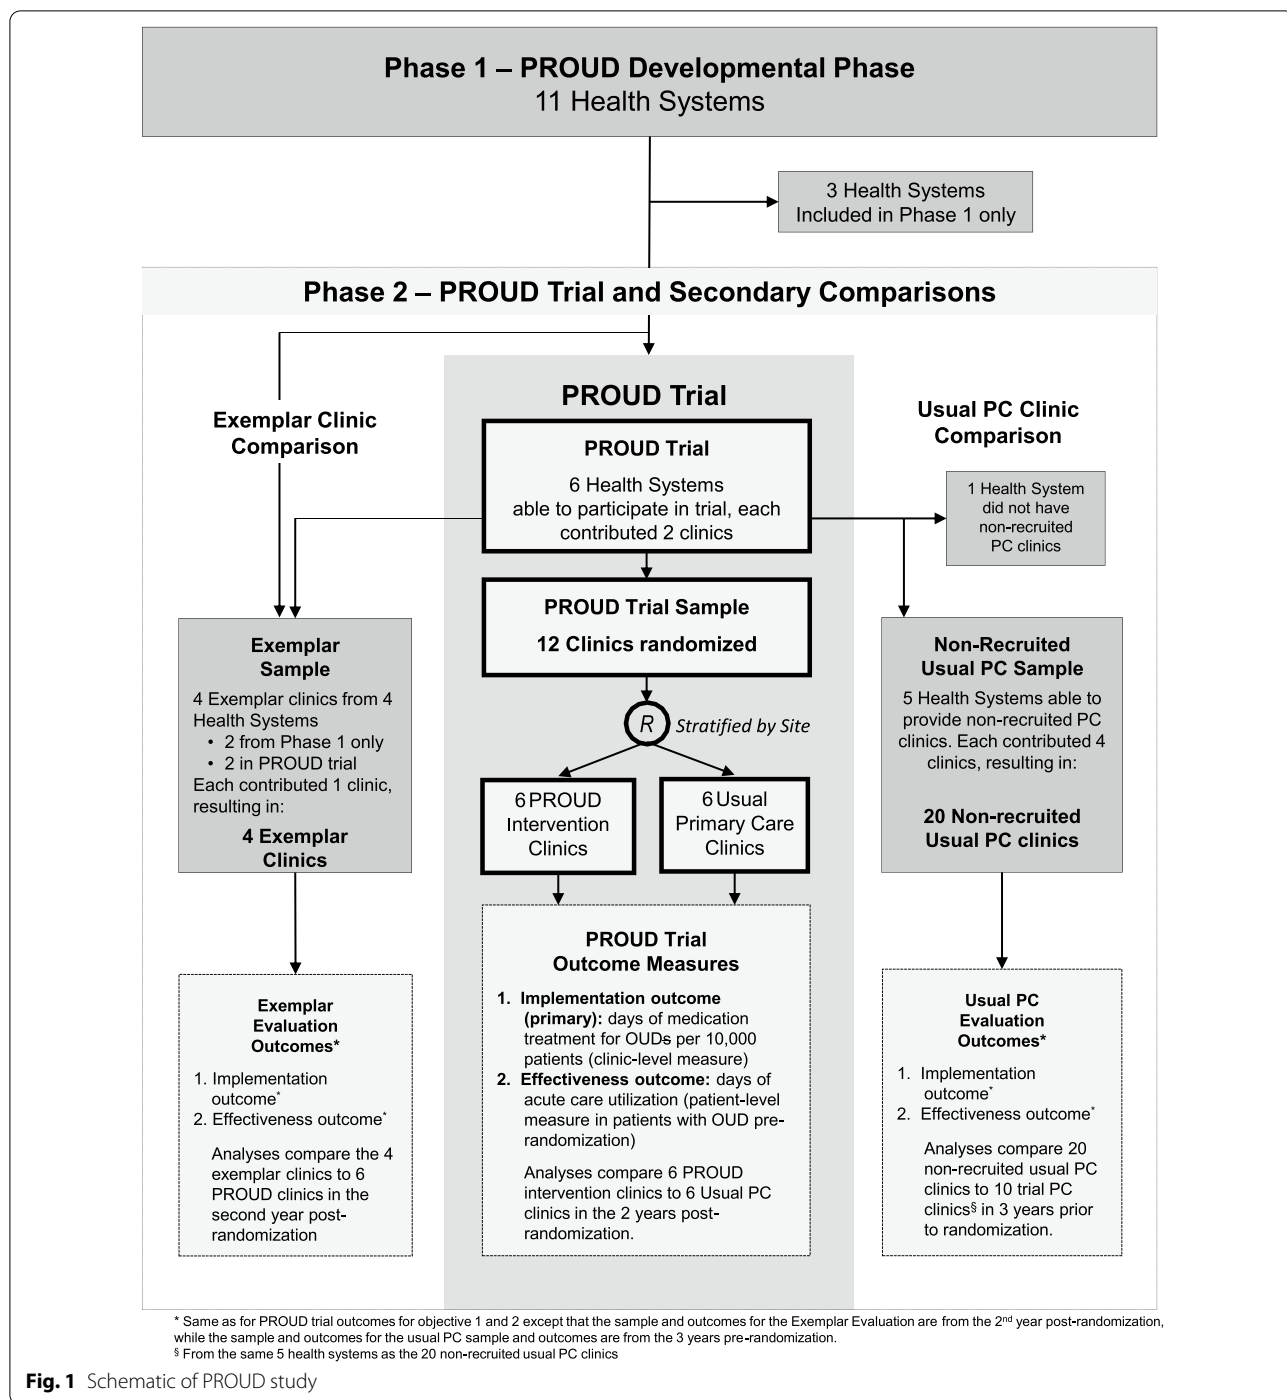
Phase 1 – PROUD Developmental Phase
11 Health Systems

3 Health Systems
Included in Phase 1 only

Phase 2 – PROUD Trial and Secondary Comparisons

Exemplar Clinic Comparison

PROUD Trial

Usual PC Clinic Comparison

PROUD Trial
6 Health Systems able to participate in trial, each contributed 2 clinics

1 Health System did not have non-recruited PC clinics

PROUD Trial Sample
12 Clinics randomized

Exemplar Sample
4 Exemplar clinics from 4 Health Systems
• 2 from Phase 1 only
• 2 in PROUD trial
Each contributed 1 clinic, resulting in:
4 Exemplar Clinics

R Stratified by Site

Non-Recruited Usual PC Sample
5 Health Systems able to provide non-recruited PC clinics. Each contributed 4 clinics, resulting in:
20 Non-recruited Usual PC clinics

6 PROUD Intervention Clinics

6 Usual Primary Care Clinics

PROUD Trial Outcome Measures
1. Implementation outcome (primary): days of medication treatment for OUDs per 10,000 patients (clinic-level measure)
2. Effectiveness outcome: days of acute care utilization (patient-level measure in patients with OUD pre-randomization)
Analyses compare 6 PROUD intervention clinics to 6 Usual PC clinics in the 2 years post-randomization.

Exemplar Evaluation Outcomes*
1. Implementation outcome*
2. Effectiveness outcome*
Analyses compare the 4 exemplar clinics to 6 PROUD clinics in the second year post-randomization

Usual PC Evaluation Outcomes*
1. Implementation outcome*
2. Effectiveness outcome*
Analyses compare 20 non-recruited usual PC clinics to 10 trial PC clinics§ in 3 years prior to randomization.

* Same as for PROUD trial outcomes for objective 1 and 2 except that the sample and outcomes for the Exemplar Evaluation are from the 2nd year post-randomization, while the sample and outcomes for the usual PC sample and outcomes are from the 3 years pre-randomization.
§ From the same 5 health systems as the 20 non-recruited usual PC clinics

Fig. 1 Schematic of PROUD study